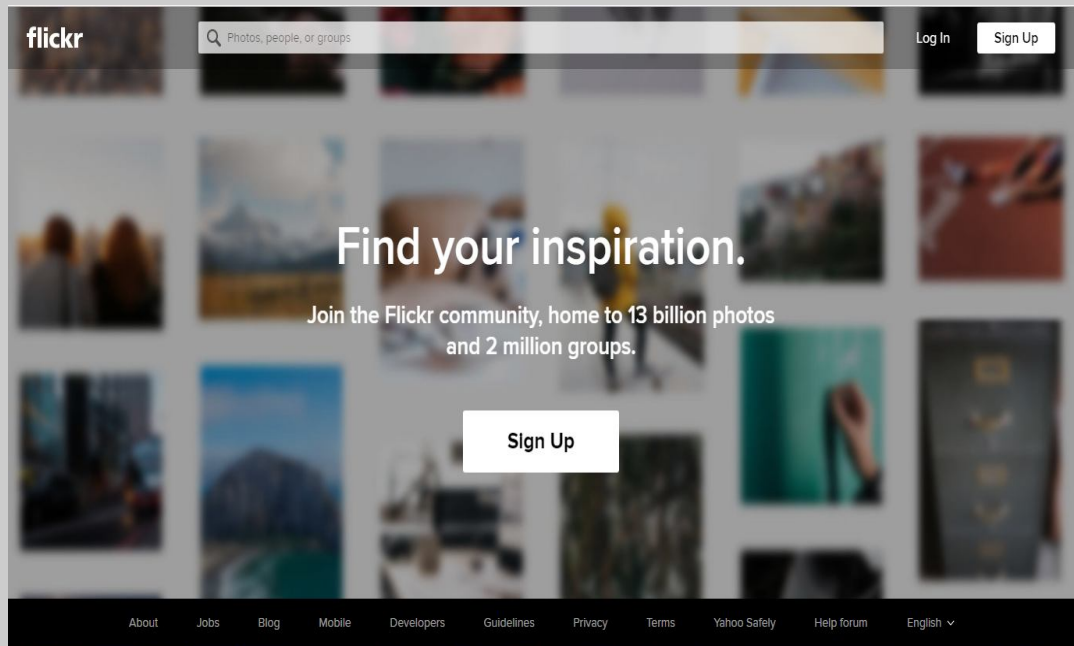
flickr

Photos, people, or groups

Log In

Sign Up

Find your inspiration.

Join the Flickr community, home to 13 billion photos and 2 million groups.

Sign Up

About Jobs Blog Mobile Developers Guidelines Privacy Terms Yahoo Safely Help forum English